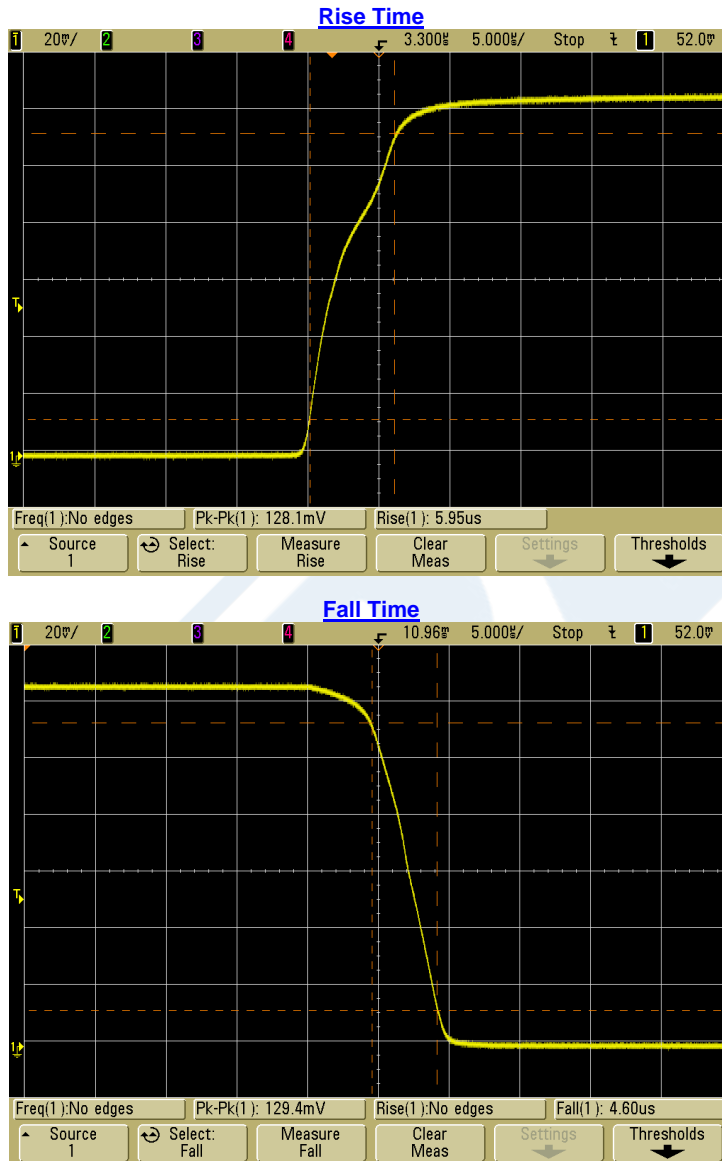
Rise Time

1 20mV/ 2 3 4 3.300µs 5.000µs/ Stop 1 52.0mV

T

1

Freq(1):No edges | Pk-Pk(1): 128.1mV | Rise(1): 5.95us

Source 1 | Select: Rise | Measure Rise | Clear Meas | Settings | Thresholds

Fall Time

1 20mV/ 2 3 4 10.96µs 5.000µs/ Stop 1 52.0mV

T

1

Freq(1):No edges | Pk-Pk(1): 129.4mV | Rise(1):No edges | Fall(1): 4.60us

Source 1 | Select: Fall | Measure Fall | Clear Meas | Settings | Thresholds